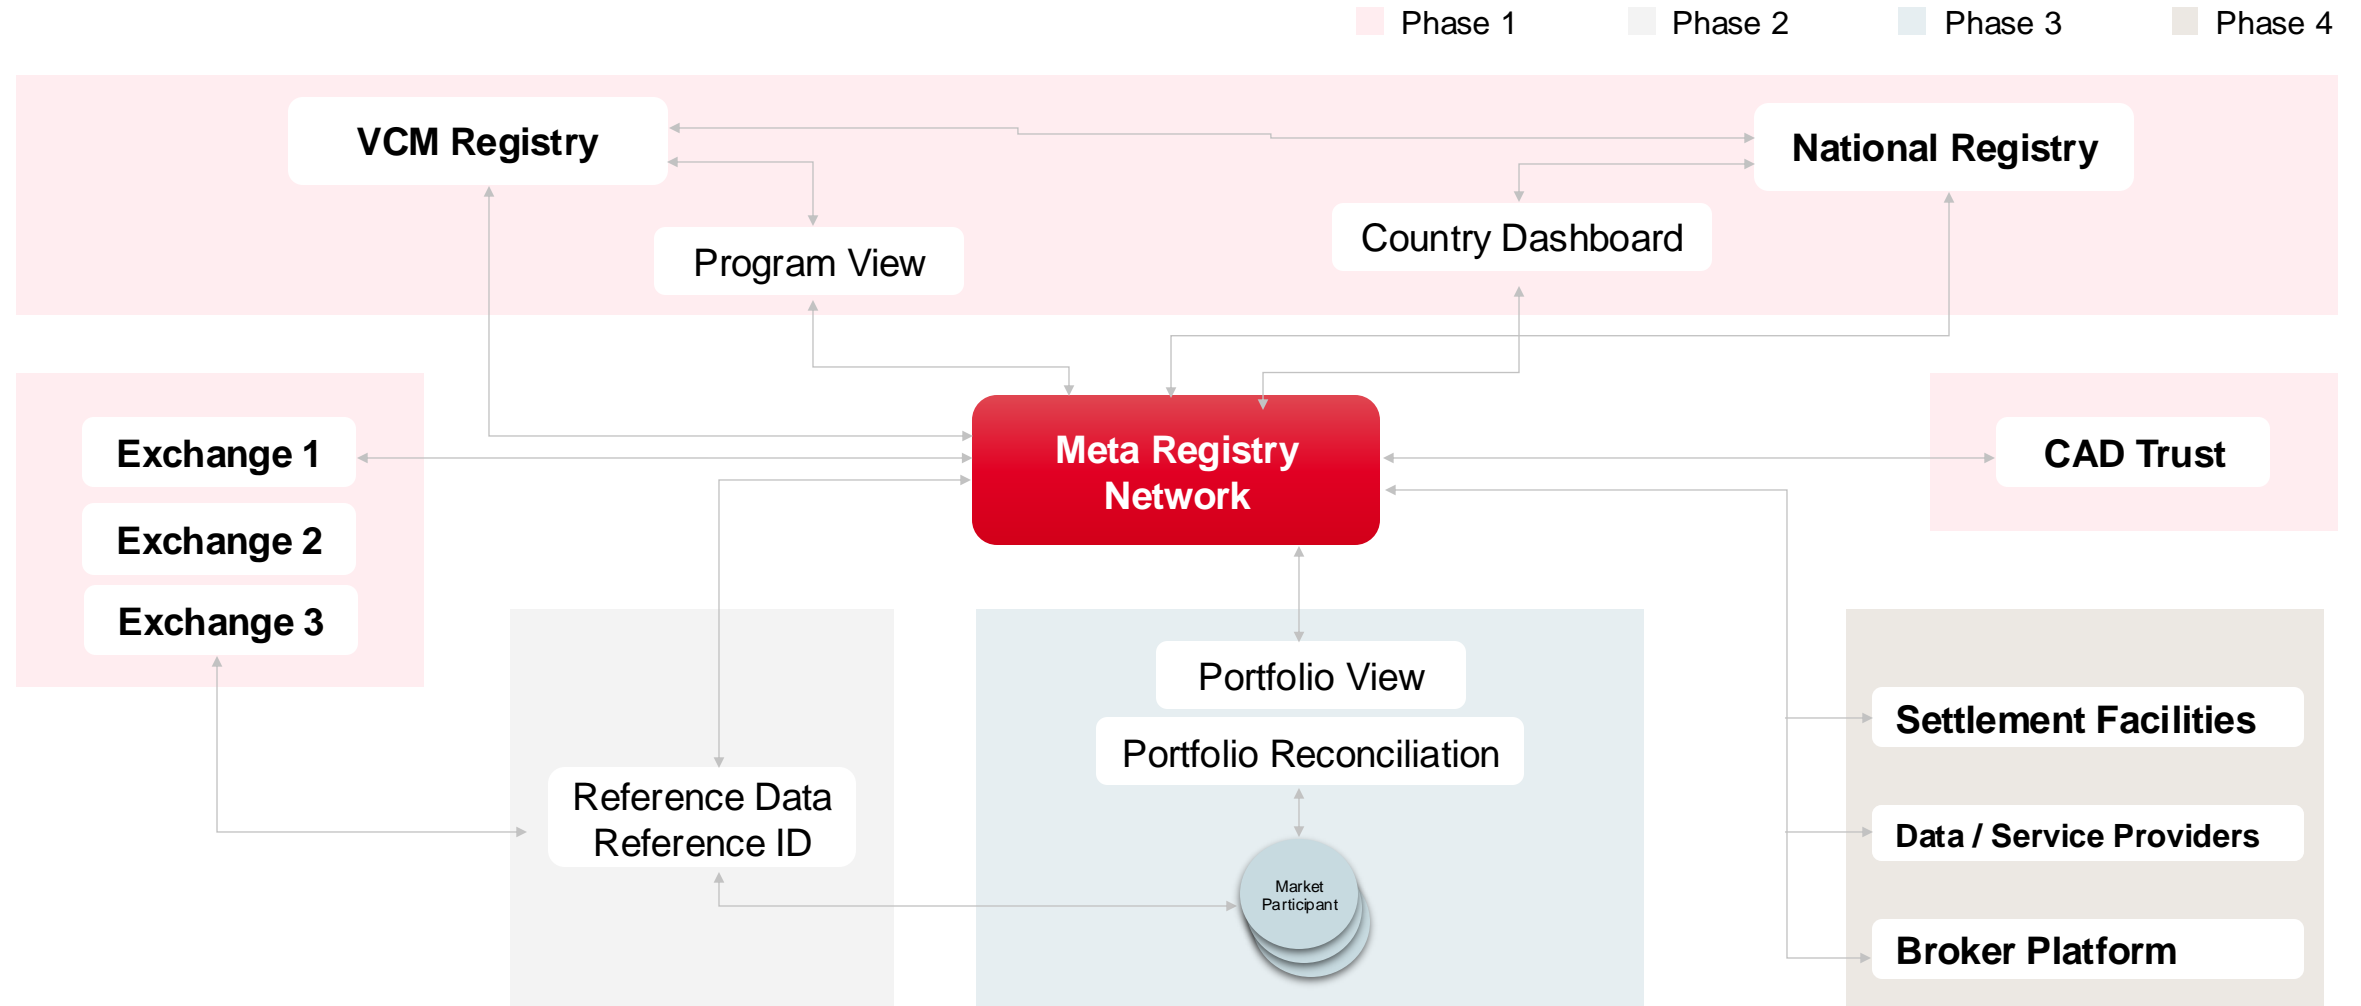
Phase 1 Phase 2 Phase 3 Phase 4

VCM Registry

National Registry

Program View

Country Dashboard

Exchange 1

Exchange 2

Exchange 3

Meta Registry Network

CAD Trust

Portfolio View

Portfolio Reconciliation

Settlement Facilities

Data / Service Providers

Broker Platform

Reference Data Reference ID

Market Participant